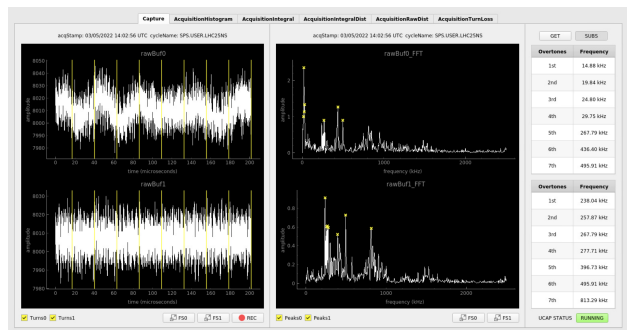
Capture AcquisitionHistogram AcquisitionIntegral AcquisitionIntegralDist AcquisitionRawDist AcquisitionTurnLoss

acqStamp: 03/05/2022 14:02:56 UTC cycleName: SPS.USER.LHC25NS

rawBuf0

8050
8040
8030
8020
8010
8000
7990
7980

amplitude

0 20 40 60 80 100 120 140 160 180 200

time (microseconds)

rawBuf1

8030
8020
8010
8000
7990
7980

amplitude

0 20 40 60 80 100 120 140 160 180 200

time (microseconds)

Turns0 Turns1

FS0 FS1 REC

acqStamp: 03/05/2022 14:02:56 UTC cycleName: SPS.USER.LHC25NS

rawBuf0_FFT

2

1

0

amplitude

0 1000 2000

frequency (kHz)

rawBuf1_FFT

0.8
0.6
0.4
0.2
0

amplitude

0 1000 2000

frequency (kHz)

Peaks0 Peaks1

FS0 FS1

GET SUBS

| Overtones | Frequency |
|---|---|
| 1st | 14.88 kHz |
| 2nd | 19.84 kHz |
| 3rd | 24.80 kHz |
| 4th | 29.75 kHz |
| 5th | 267.79 kHz |
| 6th | 436.40 kHz |
| 7th | 495.91 kHz |

| Overtones | Frequency |
|---|---|
| 1st | 238.04 kHz |
| 2nd | 257.87 kHz |
| 3rd | 267.79 kHz |
| 4th | 277.71 kHz |
| 5th | 396.73 kHz |
| 6th | 495.91 kHz |
| 7th | 813.29 kHz |

UCAP STATUS RUNNING